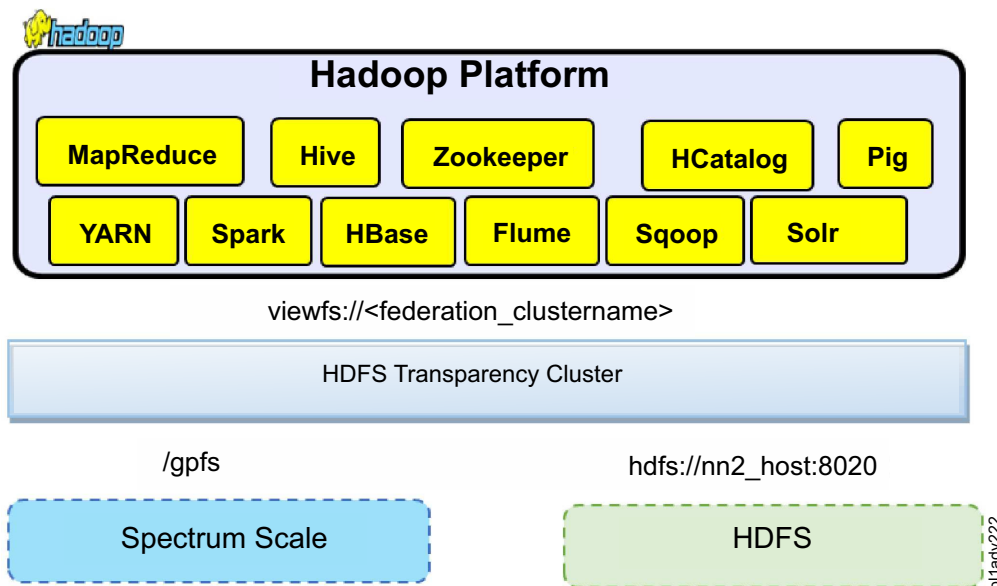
hadoop

Hadoop Platform

MapReduce

Hive

Zookeeper

HCatalog

Pig

YARN

Spark

HBase

Flume

Sqoop

Solr

viewfs://<federation_clustername>

HDFS Transparency Cluster

/gpfs

hdfs://nn2_host:8020

Spectrum Scale

HDFS

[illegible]1adv222